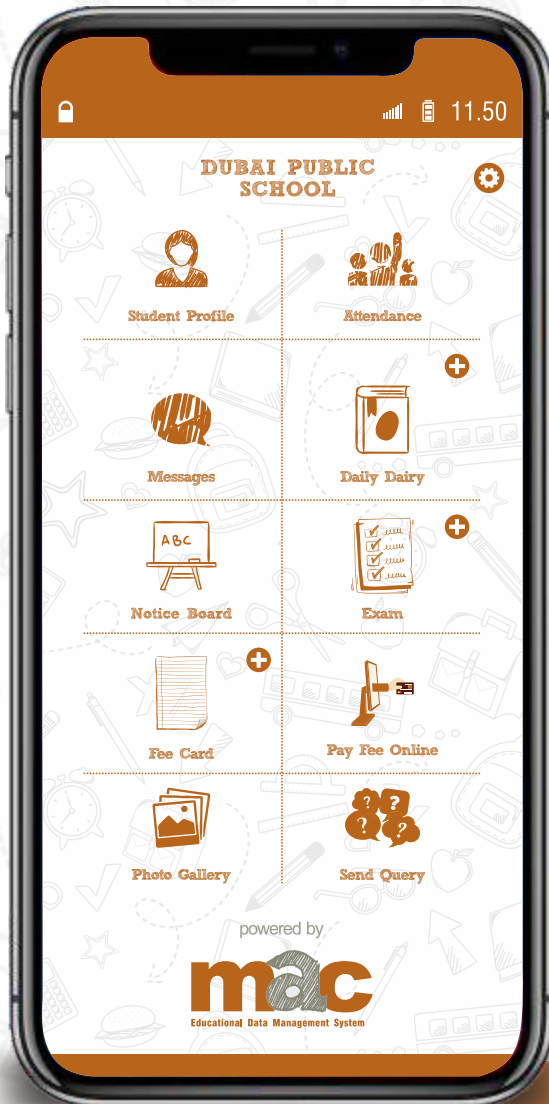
11.50

DUBAI PUBLIC SCHOOL

Student Profile

Attendance

Messages

Daily Dairy

ABC

Notice Board

Exam

Fee Card

Pay Fee Online

Photo Gallery

Send Query

powered by

mac

Educational Data Management System